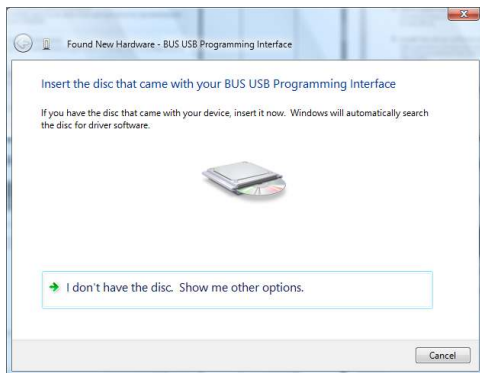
Found New Hardware - BUS USB Programming Interface

Insert the disc that came with your BUS USB Programming Interface

If you have the disc that came with your device, insert it now. Windows will automatically search the disc for driver software.

I don't have the disc. Show me other options.

Cancel